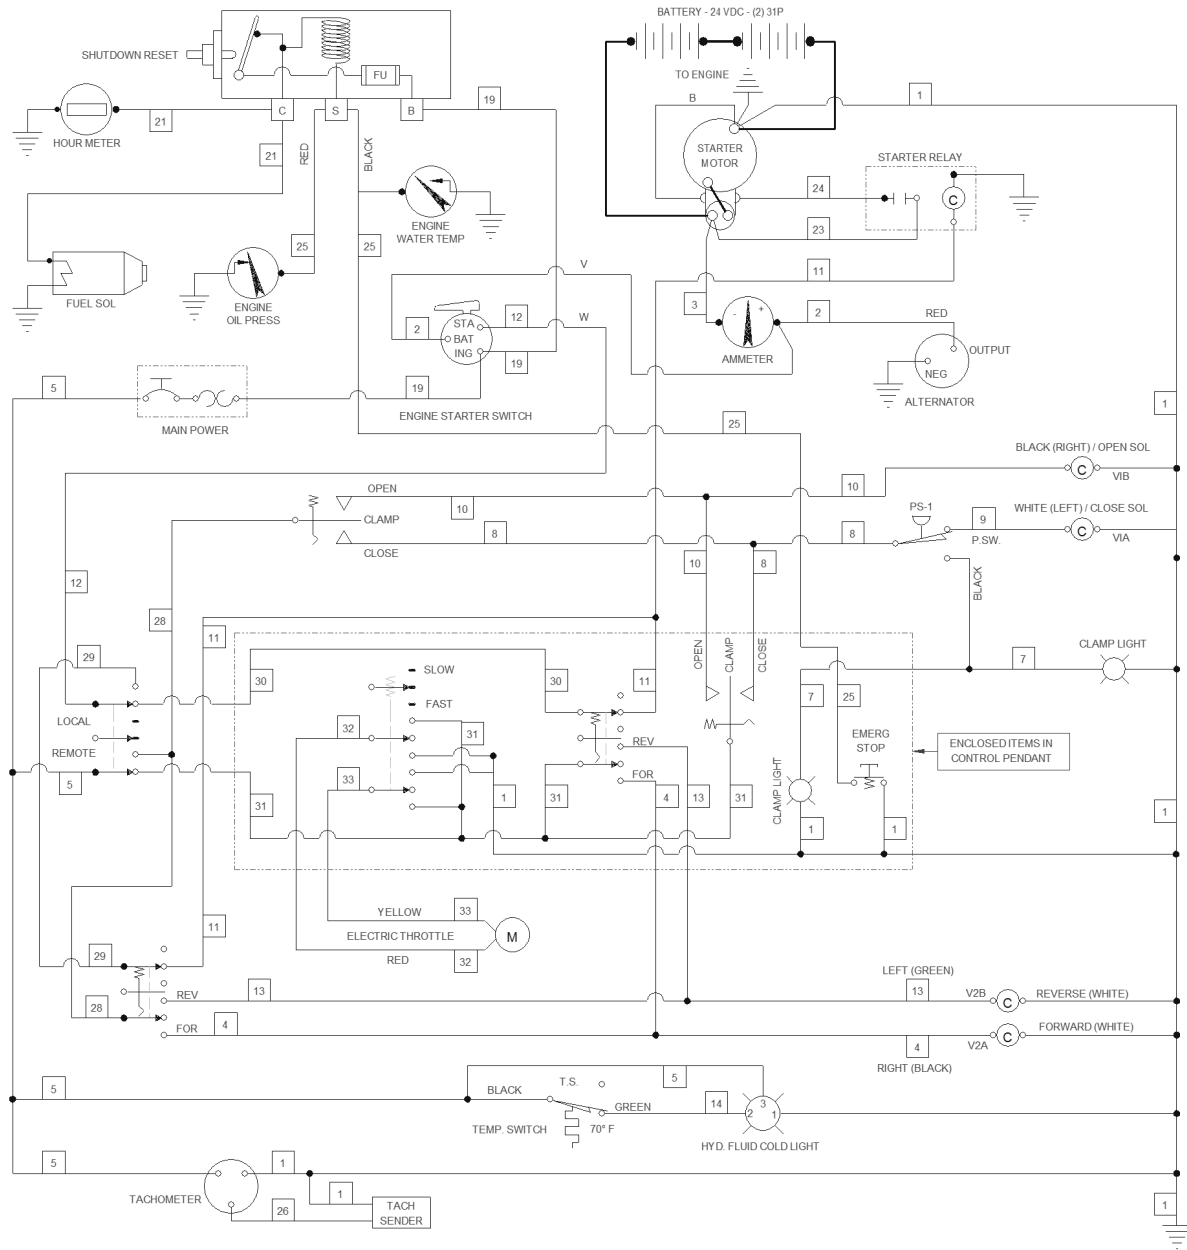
BATTERY - 24 VDC - (2) 31P

SHUTDOWN RESET

FU

TO ENGINE

B

HOUR METER

21

C

S

B

19

1

21

RED

BLACK

STARTER MOTOR

STARTER RELAY

C

24

23

ENGINE WATER TEMP

FUEL SOL

25

25

ENGINE OIL PRESS

V

11

2

STA BAT ING

12

W

3

2

RED

19

AMMETER

OUTPUT

NEG

ALTERNATOR

5

MAIN POWER

19

ENGINE STARTER SWITCH

1

25

BLACK (RIGHT) / OPEN SOL

C

VIB

OPEN

10

PS-1

CLAMP

10

9

WHITE (LEFT) / CLOSE SOL

C

VIA

8

8

P.SW.

CLOSE

10

8

BLACK

12

28

11

OPEN

CLAMP

CLOSE

CLAMP LIGHT

29

7

SLOW

30

30

11

FAST

7

25

LOCAL

32

EMERG STOP

ENCLOSED ITEMS IN CONTROL PENDANT

31

REV

REMOTE

5

33

FOR

31

1

31

4

13

31

CLAMP LIGHT

1

1

1

YELLOW

33

M

11

ELECTRIC THROTTLE

RED

32

29

LEFT (GREEN)

REV

13

13

V2B

C

REVERSE (WHITE)

28

FOR

4

C

FORWARD (WHITE)

4

V2A

RIGHT (BLACK)

5

5

BLACK

T.S.

GREEN

14

3

2

1

TEMP. SWITCH

70° F

HYD. FLUID COLD LIGHT

5

1

TACHOMETER

1

26

TACH SENDER

1